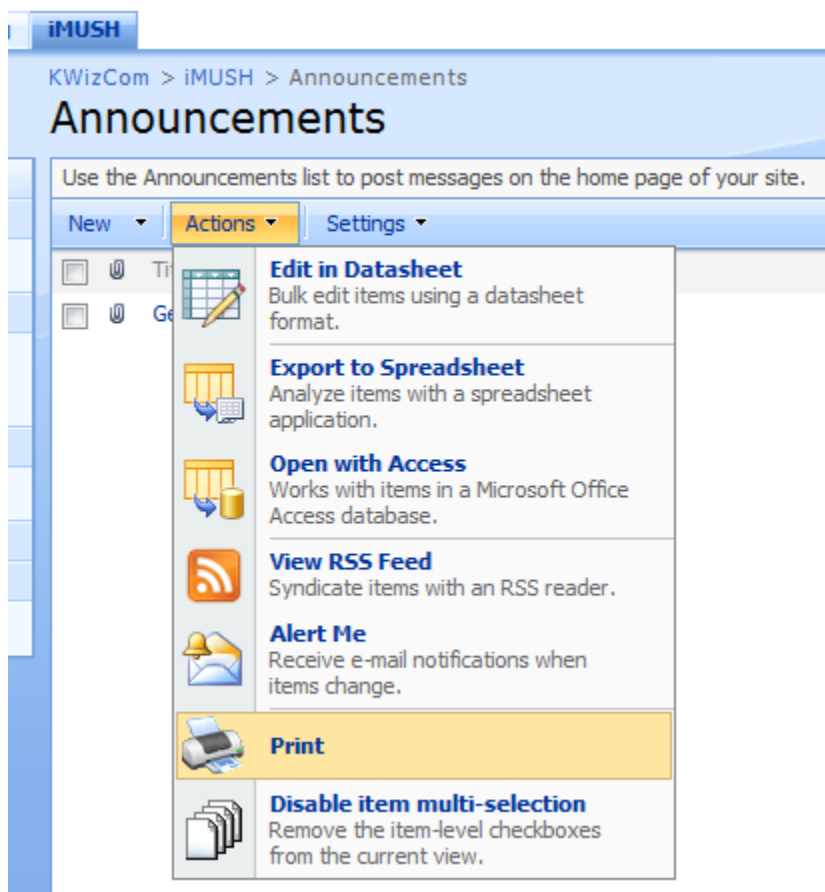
iMUSH

KWizCom > iMUSH > Announcements

Announcements

Use the Announcements list to post messages on the home page of your site.

New ▾ Actions ▾ Settings ▾

Ti

Ge

Edit in Datasheet
Bulk edit items using a datasheet format.

Export to Spreadsheet
Analyze items with a spreadsheet application.

Open with Access
Works with items in a Microsoft Office Access database.

View RSS Feed
Syndicate items with an RSS reader.

Alert Me
Receive e-mail notifications when items change.

Print

Disable item multi-selection
Remove the item-level checkboxes from the current view.